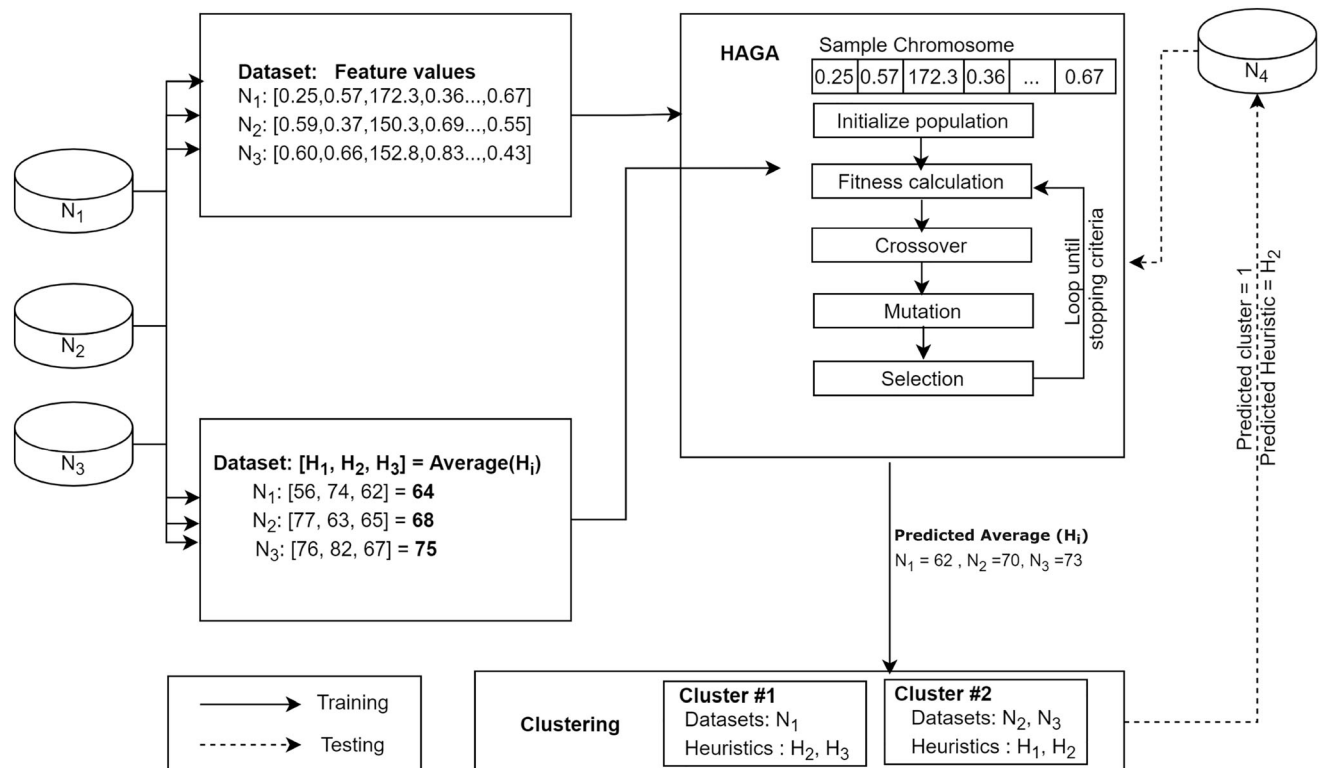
Dataset: Feature values
$N_1$: [0.25,0.57,172.3,0.36...,0.67]
$N_2$: [0.59,0.37,150.3,0.69...,0.55]
$N_3$: [0.60,0.66,152.8,0.83...,0.43]

HAGA
Sample Chromosome

| 0.25 | 0.57 | 172.3 | 0.36 | ... | 0.67 |
|---|---|---|---|---|---|

Initialize population
Fitness calculation
Crossover
Mutation
Selection
Loop until stopping criteria

$N_4$

Predicted cluster = 1
Predicted Heuristic = $H_2$

$N_1$
$N_2$
$N_3$

Dataset: [$H_1$, $H_2$, $H_3$] = Average($H_i$)
$N_1$: [56, 74, 62] = **64**
$N_2$: [77, 63, 65] = **68**
$N_3$: [76, 82, 67] = **75**

**Predicted Average ($H_i$)**
$N_1$ = 62 , $N_2$ =70, $N_3$ =73

Training
Testing

Clustering

Cluster #1
Datasets: $N_1$
Heuristics : $H_2$, $H_3$

Cluster #2
Datasets: $N_2$, $N_3$
Heuristics : $H_1$, $H_2$